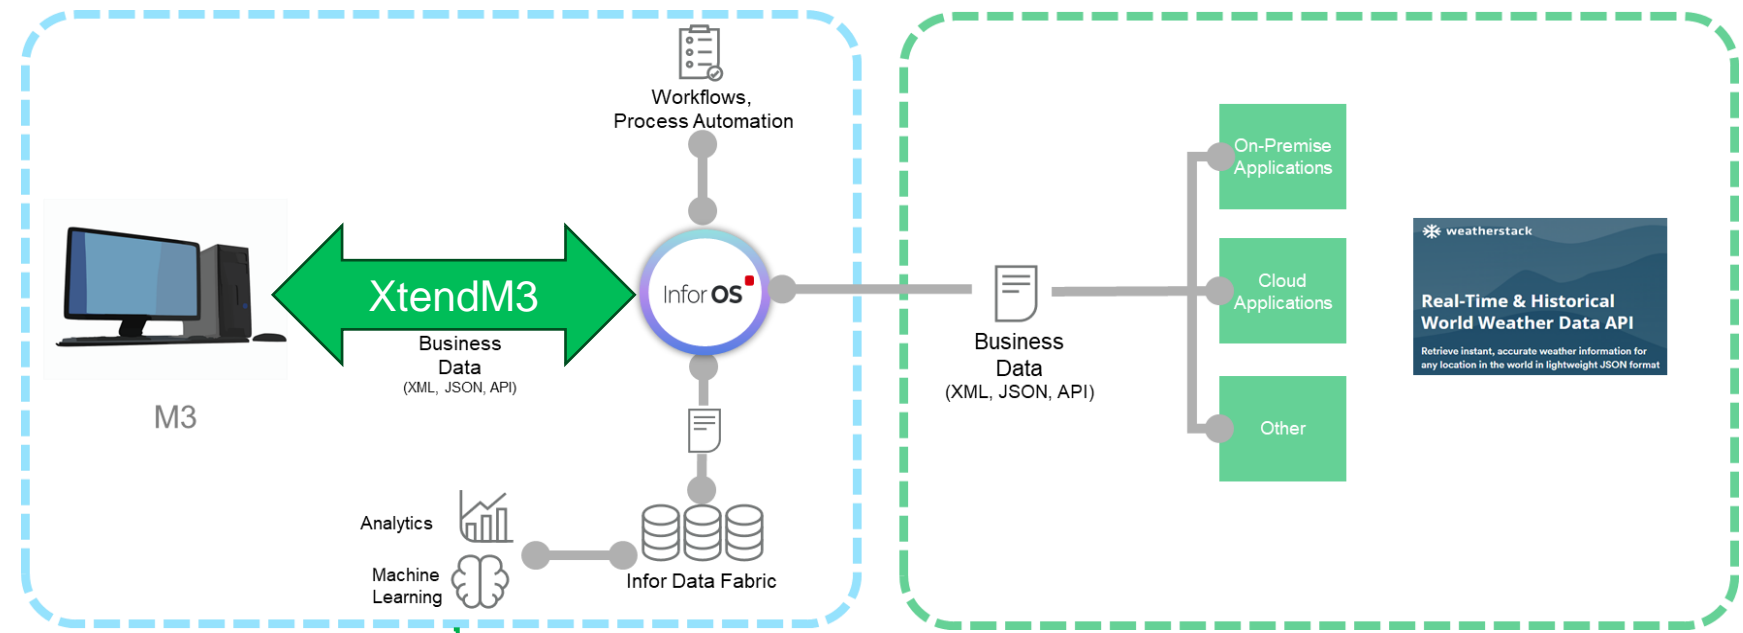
Workflows, Process Automation

XtendM3

Business Data
(XML, JSON, API)

Infor OS

M3

Business Data
(XML, JSON, API)

On-Premise Applications

Cloud Applications

Other

weatherstack

Real-Time & Historical World Weather Data API

Retrieve instant, accurate weather information for any location in the world in lightweight JSON format

Analytics

Machine Learning

Infor Data Fabric